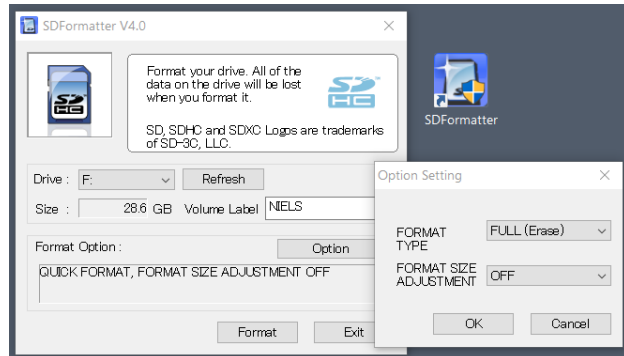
SDFormatter V4.0

×

Format your drive. All of the data on the drive will be lost when you format it.

SD, SDHC and SDXC Logos are trademarks of SD-3C, LLC.

SDFormatter

Drive : F:

Refresh

Size : 28.6 GB Volume Label NIELS

Format Option :

Option

QUICK FORMAT, FORMAT SIZE ADJUSTMENT OFF

Format

Exit

Option Setting

×

FORMAT TYPE

FULL (Erase)

FORMAT SIZE ADJUSTMENT

OFF

OK

Cancel